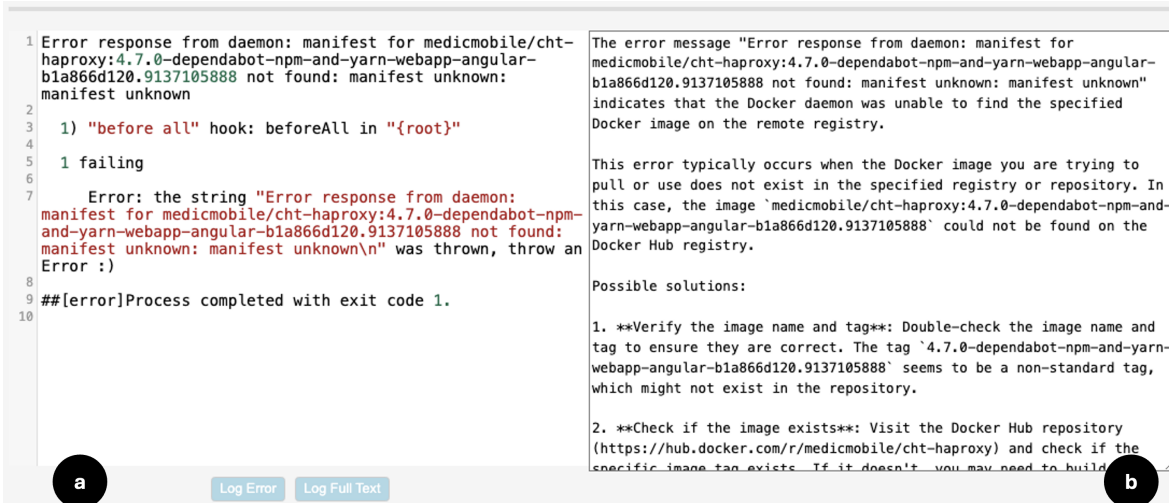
1 Error response from daemon: manifest for medicmobile/cht-haproxy:4.7.0-dependabot-npm-and-yarn-webapp-angular-b1a866d120.9137105888 not found: manifest unknown: manifest unknown
2
3 1) "before all" hook: beforeAll in "{root}"
4
5 1 failing
6
7 Error: the string "Error response from daemon: manifest for medicmobile/cht-haproxy:4.7.0-dependabot-npm-and-yarn-webapp-angular-b1a866d120.9137105888 not found: manifest unknown: manifest unknown\n" was thrown, throw an Error :)
8
9 ##[error]Process completed with exit code 1.
10

The error message "Error response from daemon: manifest for medicmobile/cht-haproxy:4.7.0-dependabot-npm-and-yarn-webapp-angular-b1a866d120.9137105888 not found: manifest unknown: manifest unknown" indicates that the Docker daemon was unable to find the specified Docker image on the remote registry.

This error typically occurs when the Docker image you are trying to pull or use does not exist in the specified registry or repository. In this case, the image `medicmobile/cht-haproxy:4.7.0-dependabot-npm-and-yarn-webapp-angular-b1a866d120.9137105888` could not be found on the Docker Hub registry.

Possible solutions:

1. **Verify the image name and tag**: Double-check the image name and tag to ensure they are correct. The tag `4.7.0-dependabot-npm-and-yarn-webapp-angular-b1a866d120.9137105888` seems to be a non-standard tag, which might not exist in the repository.

2. **Check if the image exists**: Visit the Docker Hub repository (https://hub.docker.com/r/medicmobile/cht-haproxy) and check if the specific image tag exists. If it doesn't, you may need to build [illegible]

a

Log Error Log Full Text

b